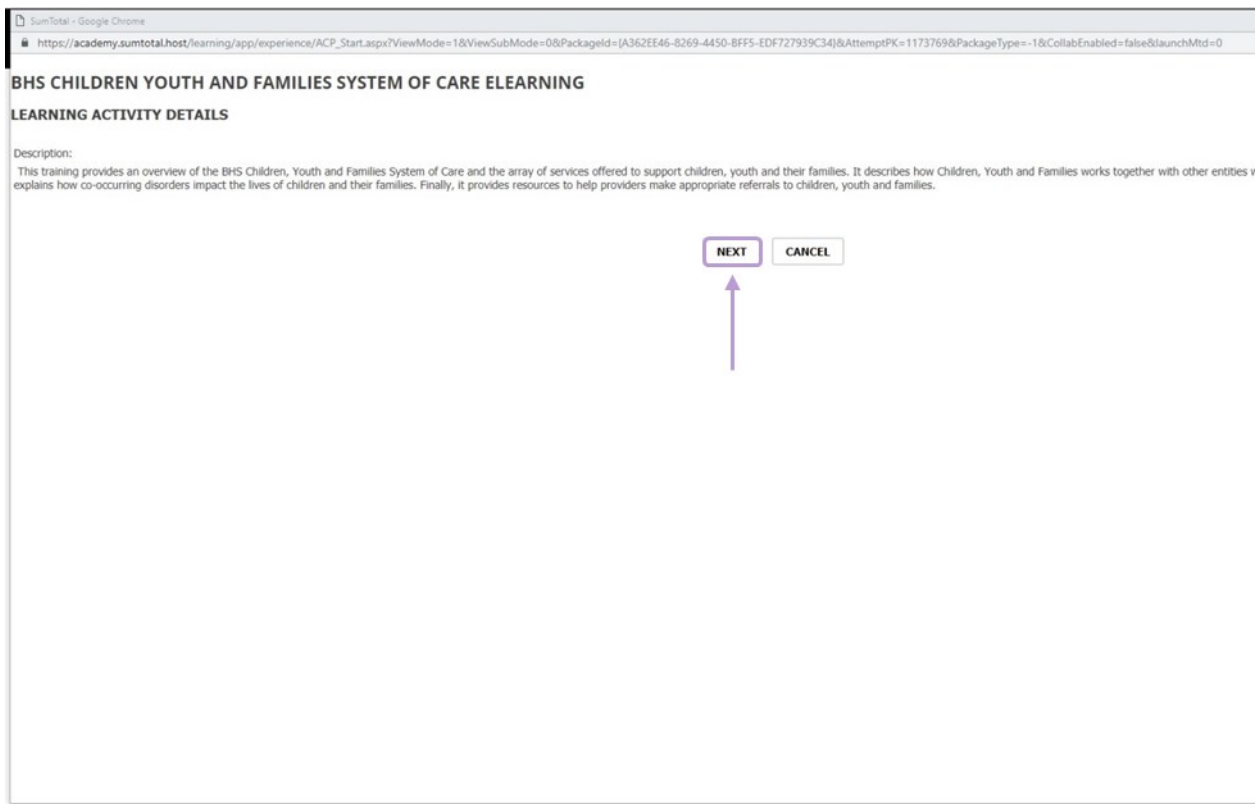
SumTotal - Google Chrome

https://academy.sumtotal.host/learning/app/experience/ACP_Start.aspx?ViewMode=1&ViewSubMode=0&PackageId={A362EE46-8269-4450-BFF5-EDF727939C34}&AttemptPK=1173769&PackageType=-1&CollabEnabled=false&launchMtd=0

BHS CHILDREN YOUTH AND FAMILIES SYSTEM OF CARE ELEARNING

LEARNING ACTIVITY DETAILS

Description:

This training provides an overview of the BHS Children, Youth and Families System of Care and the array of services offered to support children, youth and their families. It describes how Children, Youth and Families works together with other entities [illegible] explains how co-occurring disorders impact the lives of children and their families. Finally, it provides resources to help providers make appropriate referrals to children, youth and families.

NEXT CANCEL